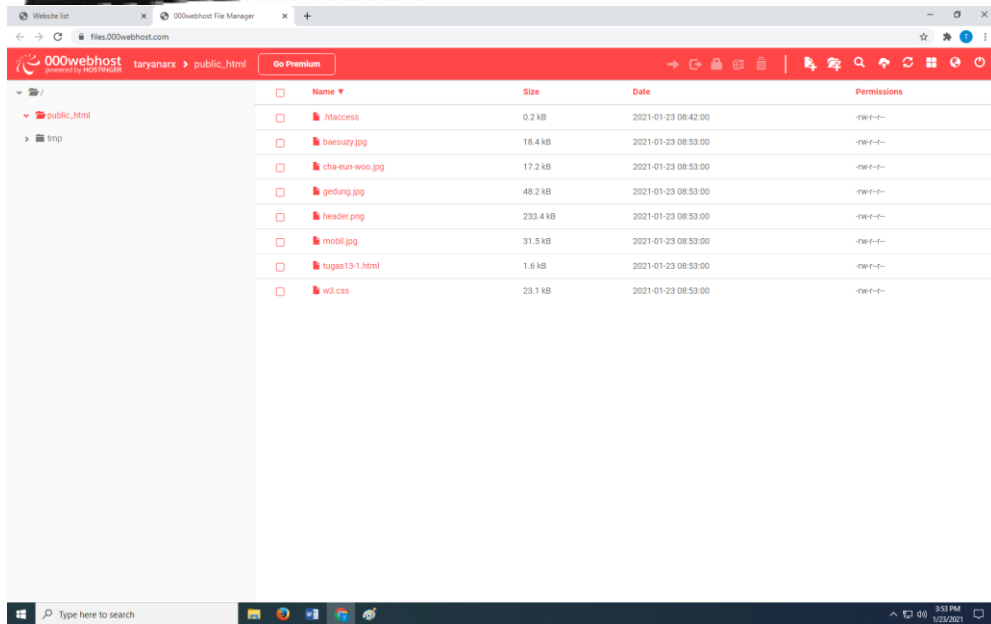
Website list × 000webhost File Manager × +

files.000webhost.com

000webhost powered by HOSTINGER taryanarx > public_html Go Premium

/
public_html
tmp

| | Name ▼ | Size | Date | Permissions |
|---|---|---|---|---|
| | .htaccess | 0.2 kB | 2021-01-23 08:42:00 | -rw-r--r-- |
| | baesuzy.jpg | 18.4 kB | 2021-01-23 08:53:00 | -rw-r--r-- |
| | cha-eun-woo.jpg | 17.2 kB | 2021-01-23 08:53:00 | -rw-r--r-- |
| | gedung.jpg | 48.2 kB | 2021-01-23 08:53:00 | -rw-r--r-- |
| | header.png | 233.4 kB | 2021-01-23 08:53:00 | -rw-r--r-- |
| | mobil.jpg | 31.5 kB | 2021-01-23 08:53:00 | -rw-r--r-- |
| | tugas13-1.html | 1.6 kB | 2021-01-23 08:53:00 | -rw-r--r-- |
| | w3.css | 23.1 kB | 2021-01-23 08:53:00 | -rw-r--r-- |

Type here to search

3:53 PM
1/23/2021